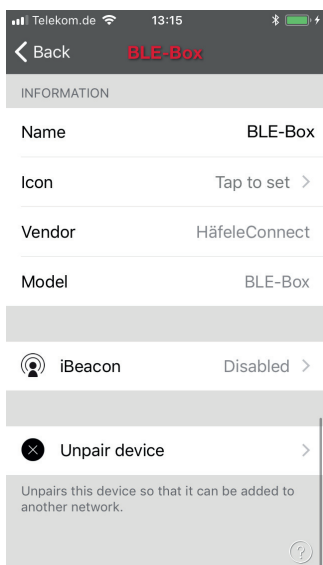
Telekom.de 13:15

Back BLE-Box

INFORMATION

Name BLE-Box

Icon Tap to set >

Vendor HäfeleConnect

Model BLE-Box

iBeacon Disabled >

Unpair device >

Unpairs this device so that it can be added to another network.

?